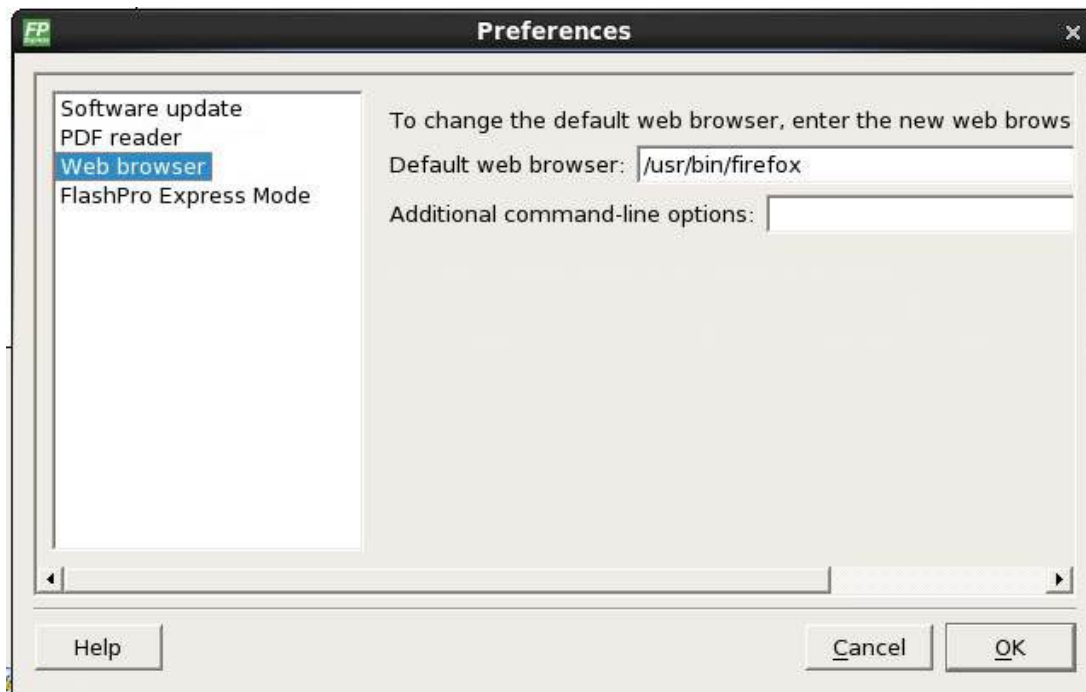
FP

Preferences

Software update
PDF reader
Web browser
FlashPro Express Mode

To change the default web browser, enter the new web brows

Default web browser: /usr/bin/firefox

Additional command-line options:

Help

Cancel

OK